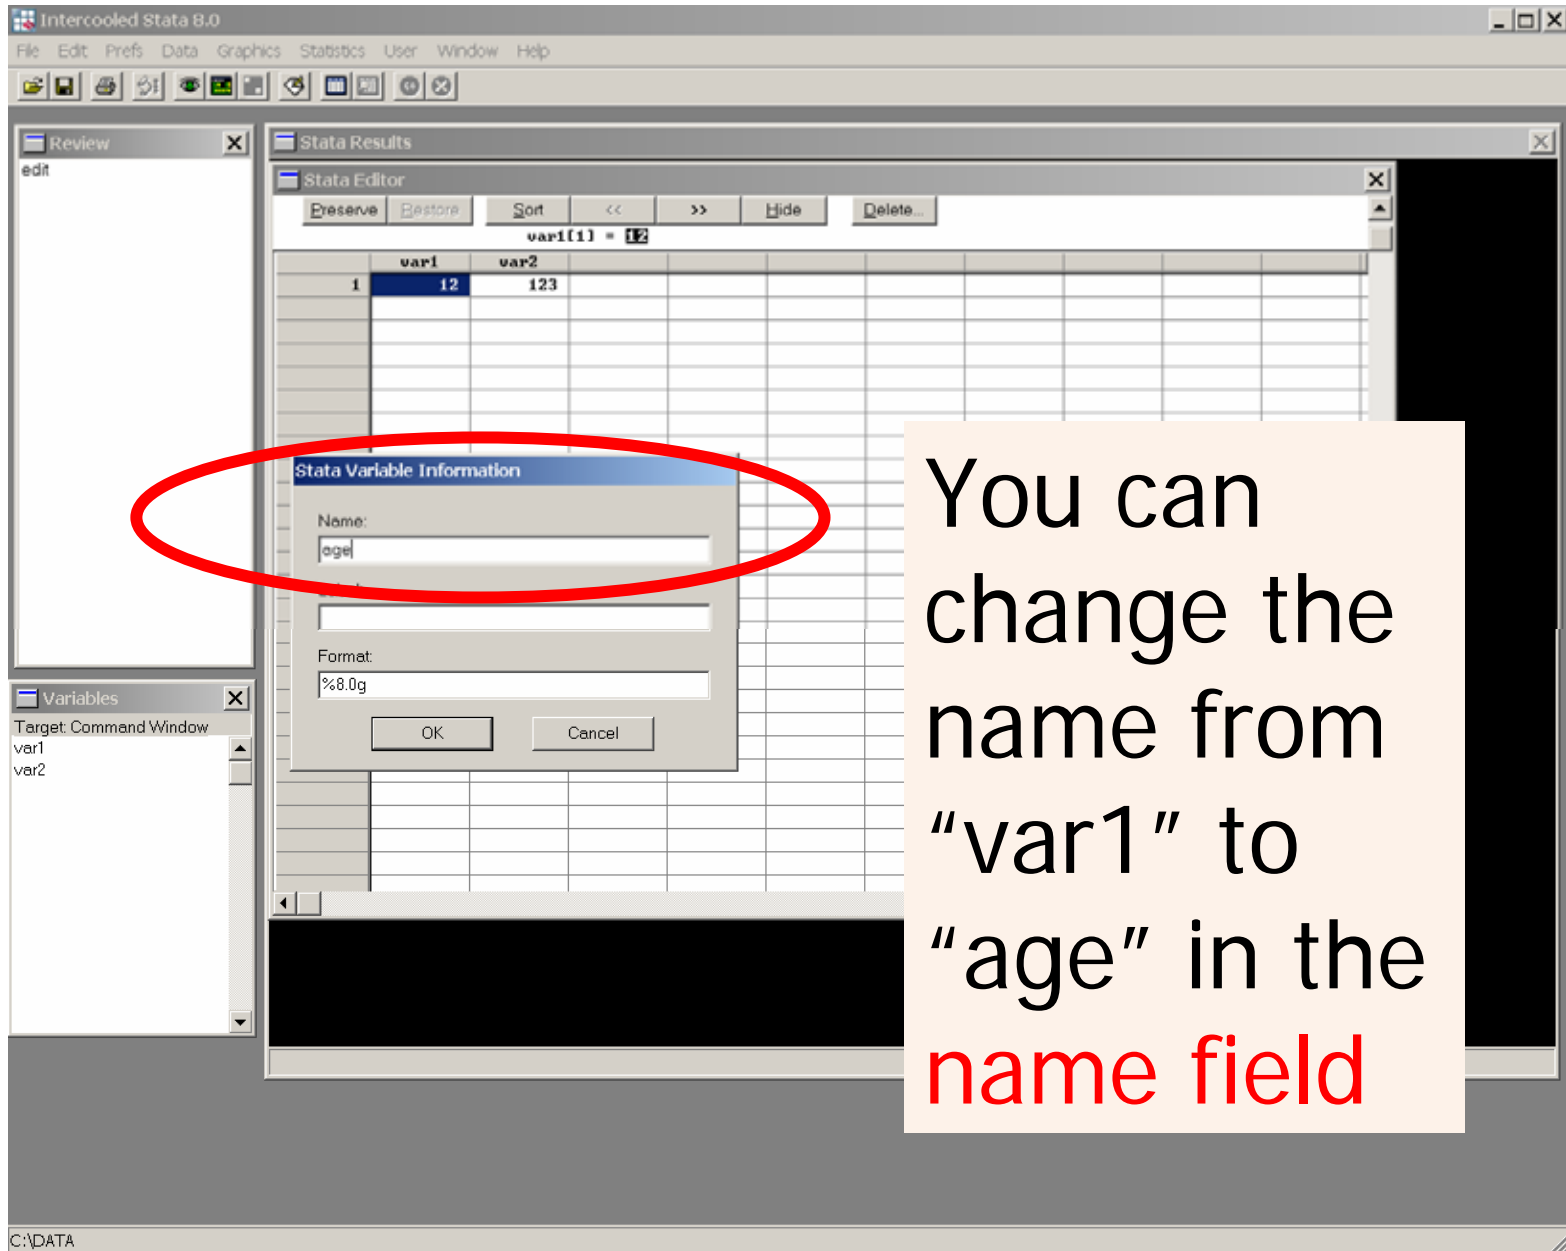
Intercooled Stata 8.0

File Edit Prefs Data Graphics Statistics User Window Help

Review

edit

Stata Results

Stata Editor

Preserve Restore Sort << >> Hide Delete...

var1[1] = 12

| | var1 | var2 |
|---|---|---|
| 1 | 12 | 123 |

Stata Variable Information

Name:

age

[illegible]

Format:

%8.0g

OK Cancel

Variables

Target: Command Window

var1

var2

You can change the name from “var1” to “age” in the name field

C:\DATA